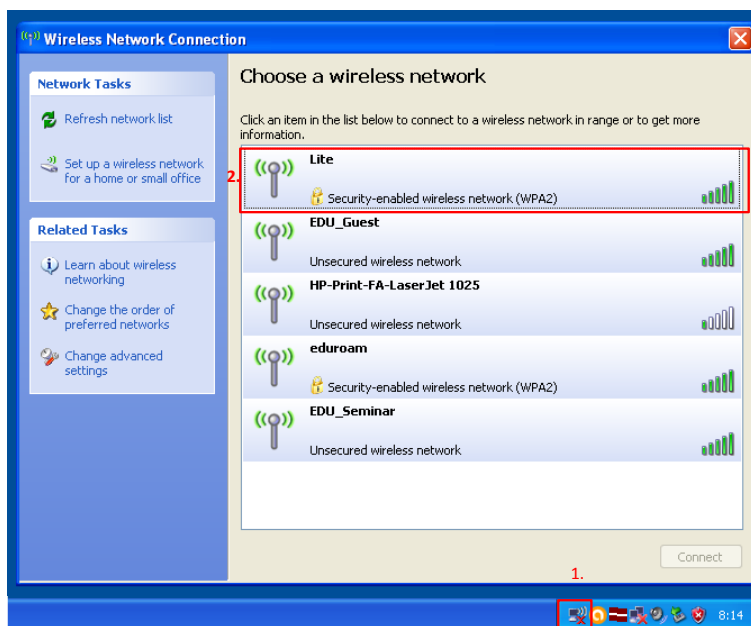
Wireless Network Connection

Network Tasks

Refresh network list

Set up a wireless network for a home or small office

Related Tasks

Learn about wireless networking

Change the order of preferred networks

Change advanced settings

Choose a wireless network

Click an item in the list below to connect to a wireless network in range or to get more information.

2.

Lite
Security-enabled wireless network (WPA2)

EDU_Guest
Unsecured wireless network

HP-Print-FA-LaserJet 1025
Unsecured wireless network

eduroam
Security-enabled wireless network (WPA2)

EDU_Seminar
Unsecured wireless network

Connect

1.

8:14